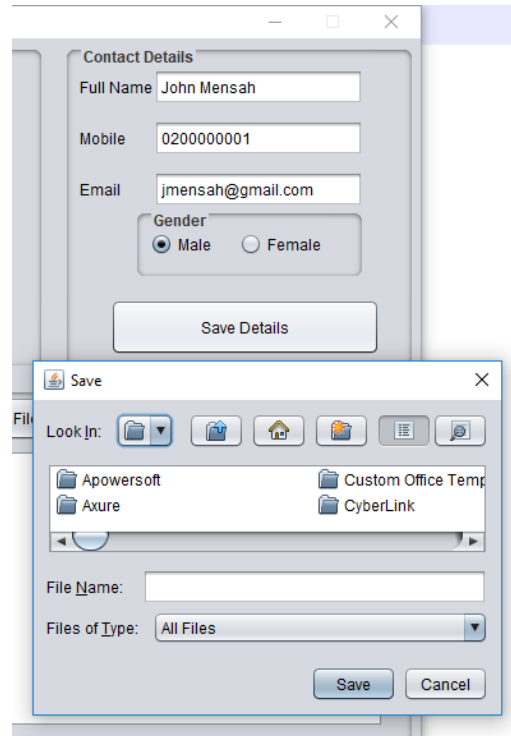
Contact Details
Full Name John Mensah
Mobile 0200000001
Email jmensah@gmail.com
Gender
Male Female
Save Details

Fil

Save
Look In:
Apowersoft
Axure
Custom Office Temp
CyberLink
File Name:
Files of Type: All Files
Save Cancel